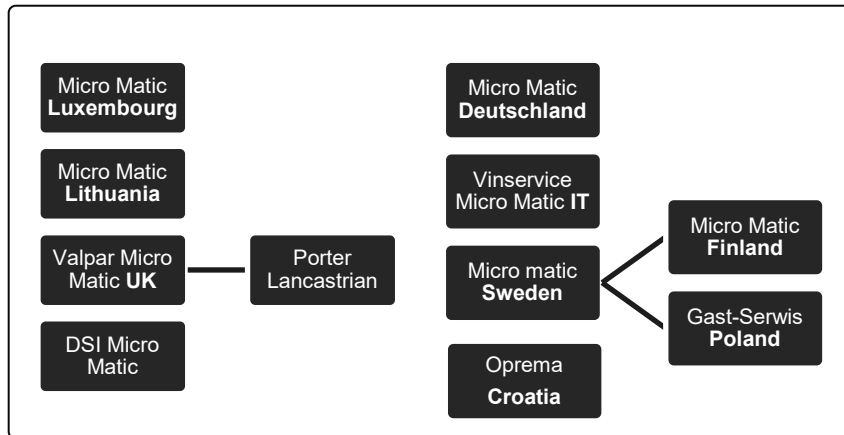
Micro Matic **Luxembourg**

Micro Matic **Lithuania**

Valpar Micro Matic **UK**

Porter Lancastrian

DSI Micro Matic

Micro Matic **Deutschland**

Vinservice Micro Matic **IT**

Micro matic **Sweden**

Micro Matic **Finland**

Gast-Serwis **Poland**

Oprema **Croatia**